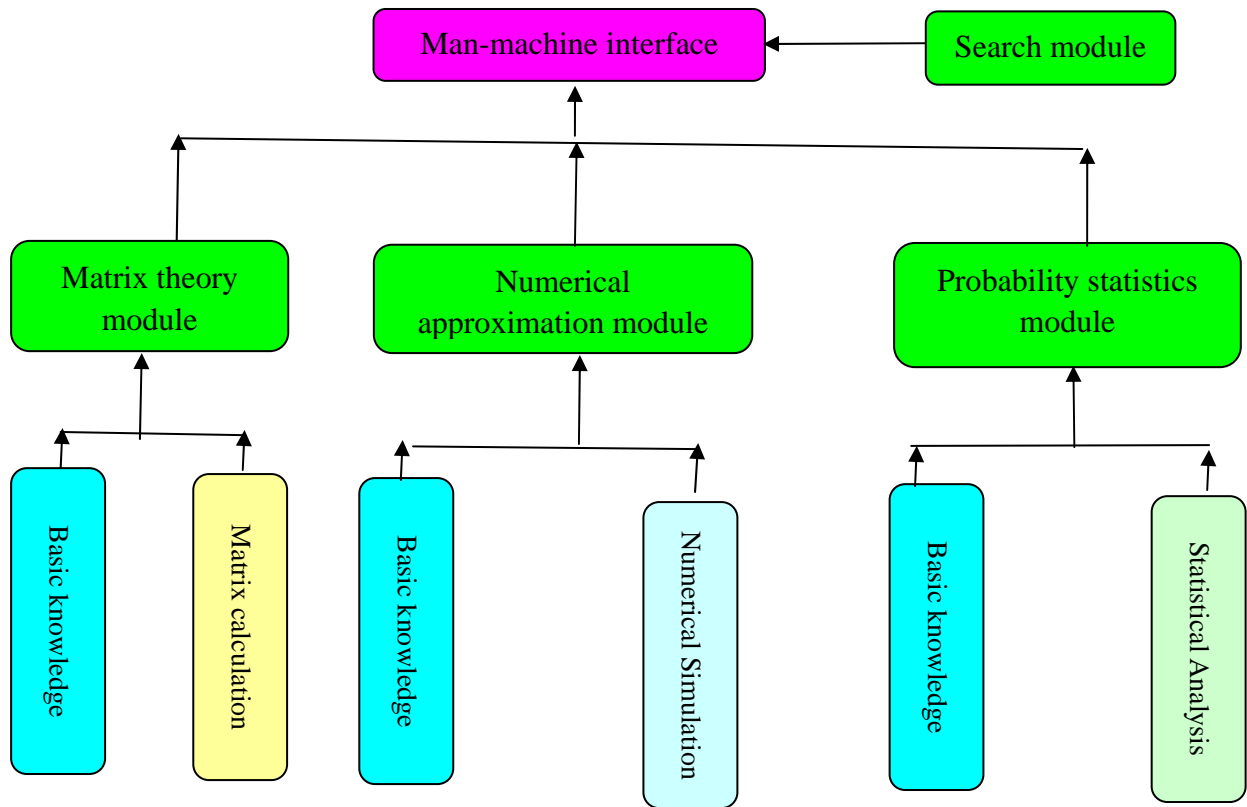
Man-machine interface

Search module

Matrix theory module

Numerical approximation module

Probability statistics module

Basic knowledge

Matrix calculation

Basic knowledge

Numerical Simulation

Basic knowledge

Statistical Analysis